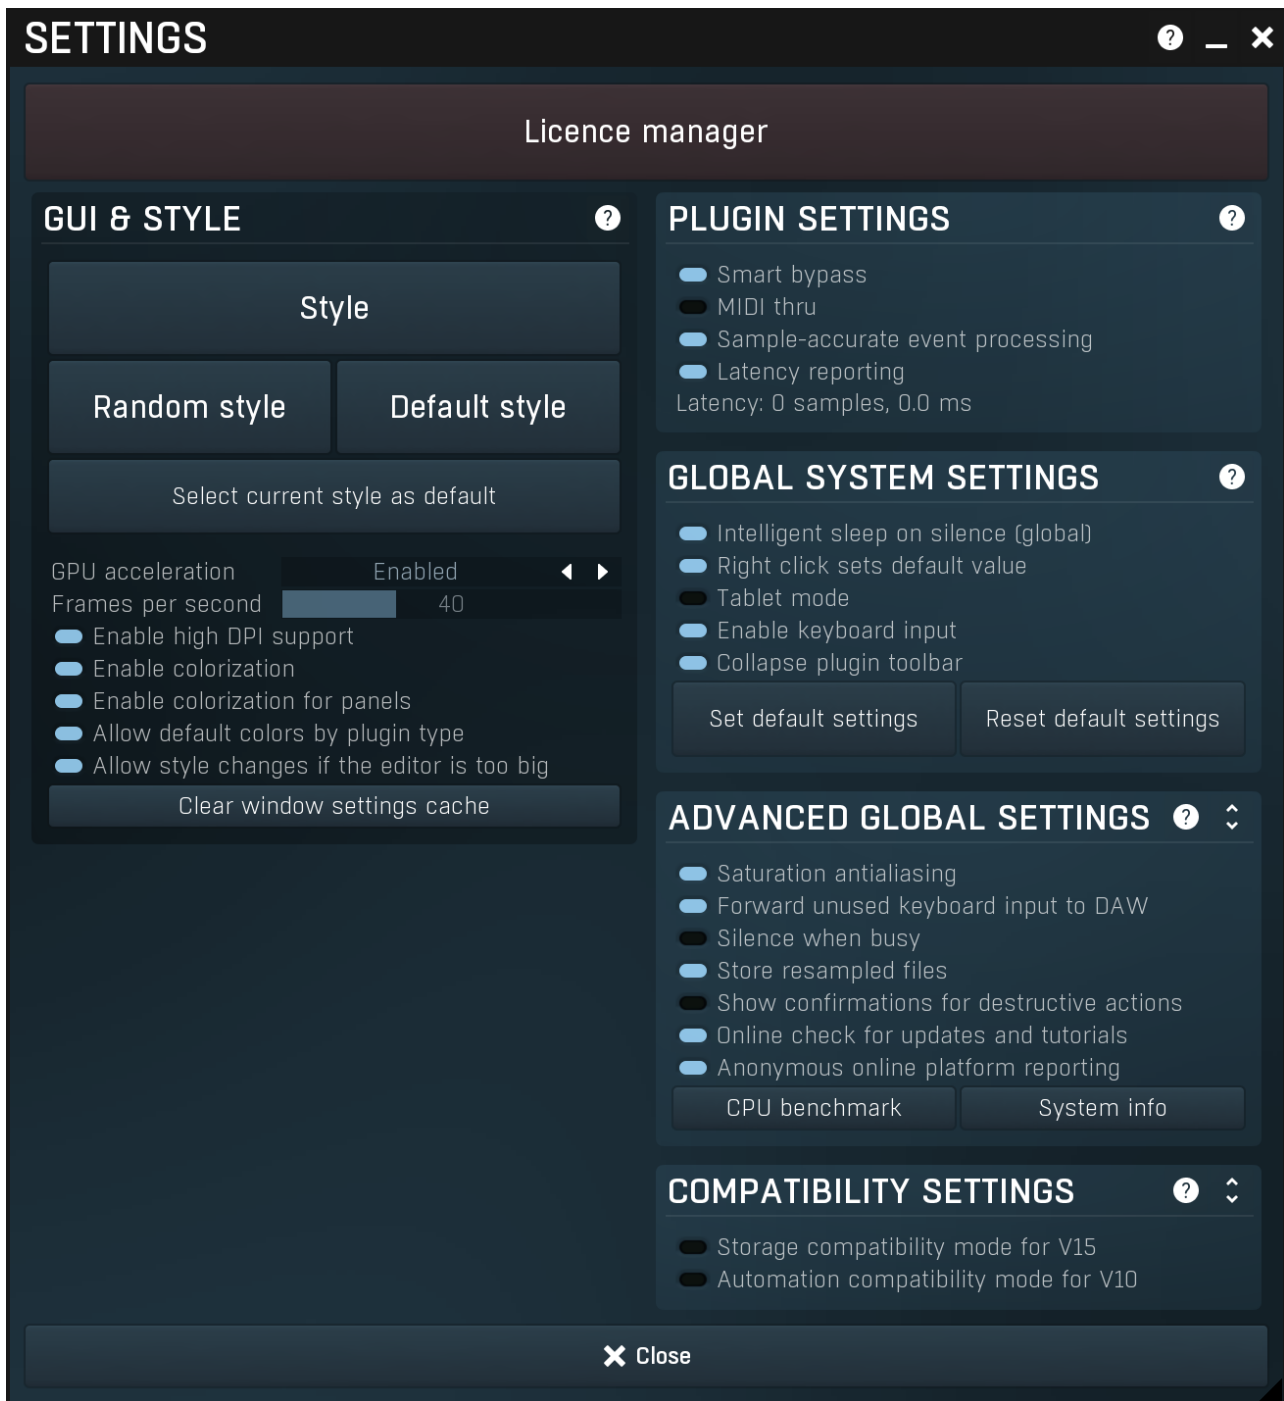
SETTINGS

? _ ✕

Licence manager

GUI & STYLE ?

Style

Random style

Default style

Select current style as default

GPU acceleration Enabled

Frames per second 40

Enable high DPI support

Enable colorization

Enable colorization for panels

Allow default colors by plugin type

Allow style changes if the editor is too big

Clear window settings cache

PLUGIN SETTINGS ?

Smart bypass

MIDI thru

Sample-accurate event processing

Latency reporting

Latency: 0 samples, 0.0 ms

GLOBAL SYSTEM SETTINGS ?

Intelligent sleep on silence (global)

Right click sets default value

Tablet mode

Enable keyboard input

Collapse plugin toolbar

Set default settings

Reset default settings

ADVANCED GLOBAL SETTINGS ?

Saturation antialiasing

Forward unused keyboard input to DAW

Silence when busy

Store resampled files

Show confirmations for destructive actions

Online check for updates and tutorials

Anonymous online platform reporting

CPU benchmark

System info

COMPATIBILITY SETTINGS ?

Storage compatibility mode for V15

Automation compatibility mode for V10

✕ Close